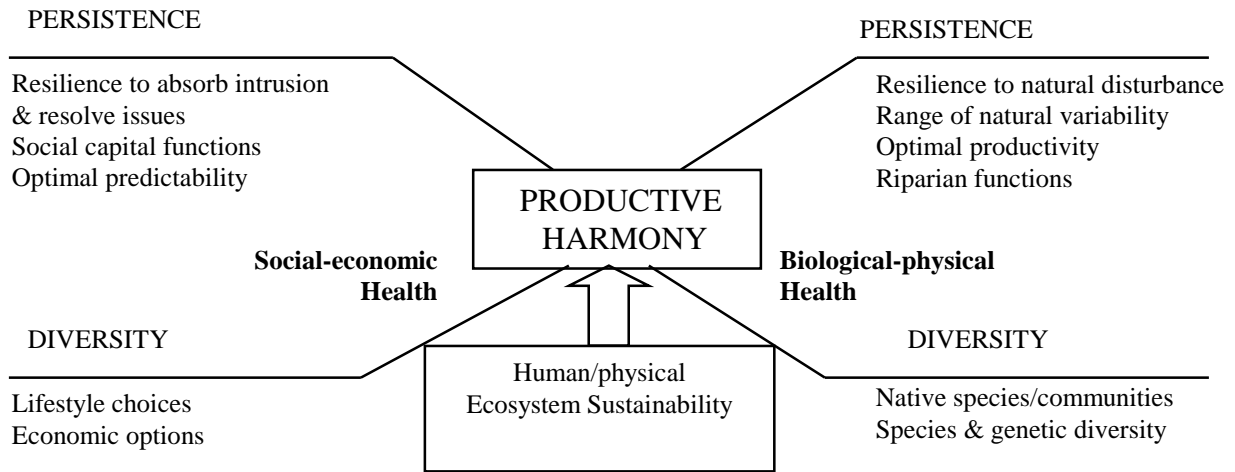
PERSISTENCE

Resilience to absorb intrusion & resolve issues
Social capital functions
Optimal predictability

PERSISTENCE

Resilience to natural disturbance
Range of natural variability
Optimal productivity
Riparian functions

PRODUCTIVE HARMONY

Social-economic Health

Biological-physical Health

DIVERSITY

Lifestyle choices
Economic options

Human/physical Ecosystem Sustainability

DIVERSITY

Native species/communities
Species & genetic diversity